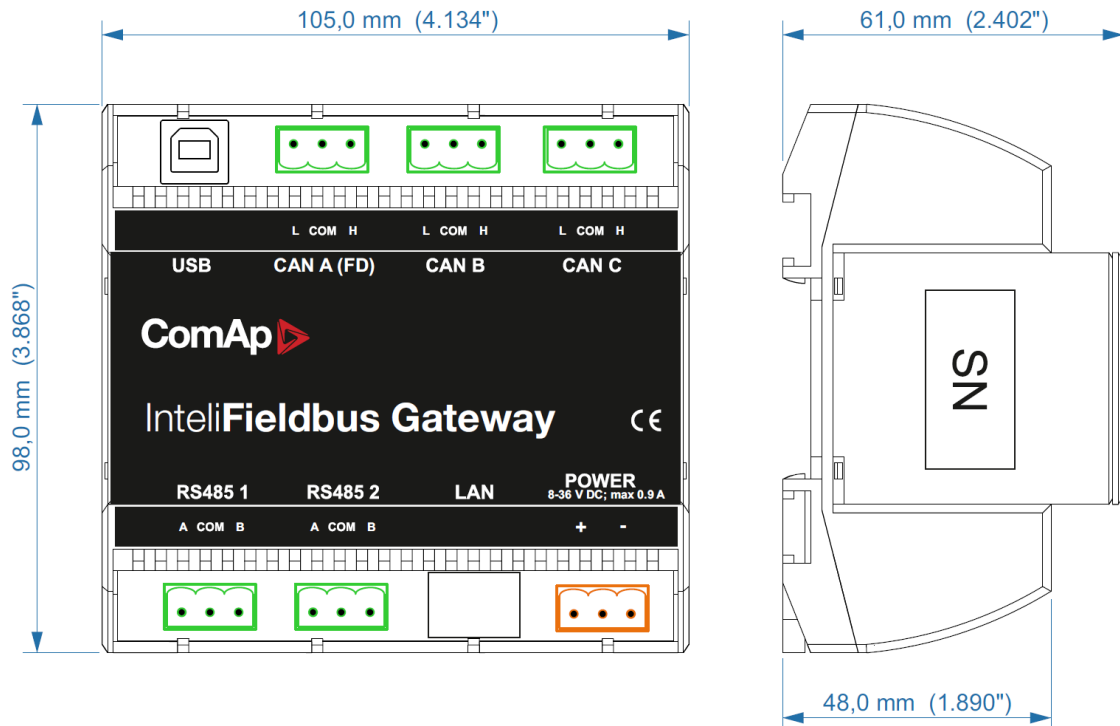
105,0 mm (4.134")

61,0 mm (2.402")

98,0 mm (3.868")

L COM H
L COM H
L COM H

USB
CAN A (FD)
CAN B
CAN C

ComAp

InteliFieldbus Gateway

CE

RS485 1
RS485 2
LAN
POWER
8-36 V DC; max 0.9 A

A COM B
A COM B
+ -

SN

48,0 mm (1.890")